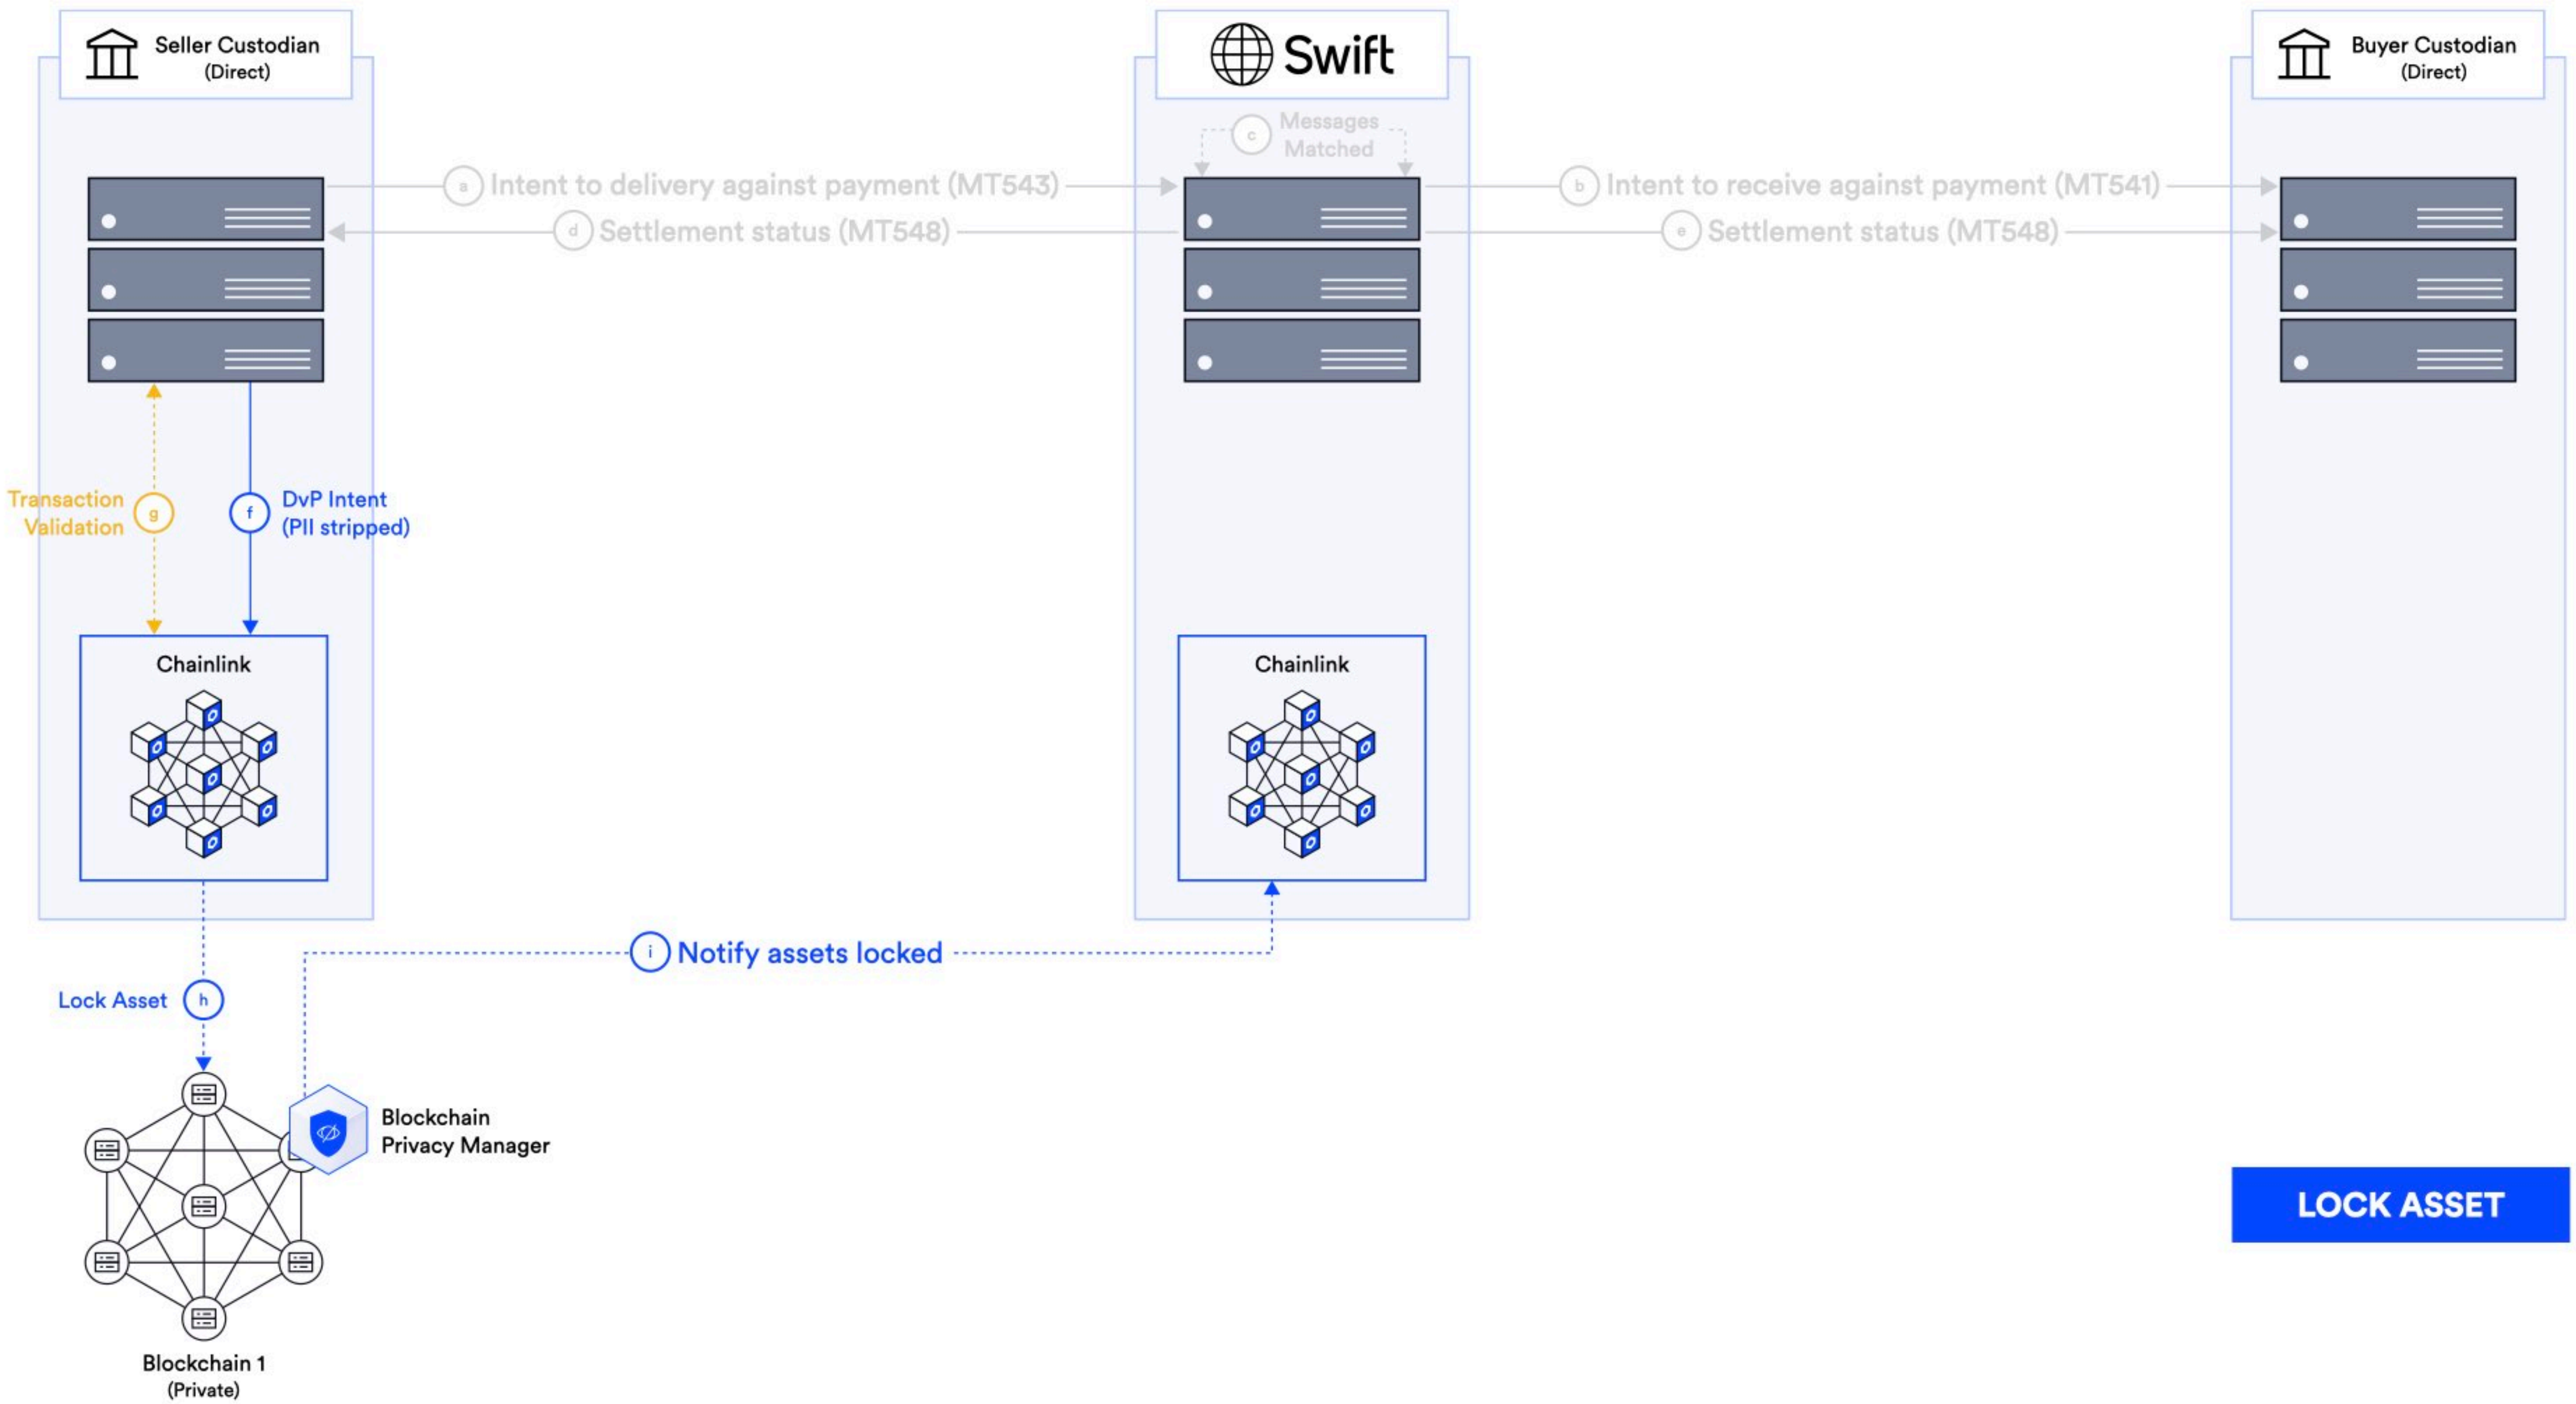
Seller Custodian
(Direct)

Swift

Buyer Custodian
(Direct)

c Messages Matched

a Intent to delivery against payment (MT543)

d Settlement status (MT548)

b Intent to receive against payment (MT541)

e Settlement status (MT548)

Transaction Validation g

f DvP Intent (PII stripped)

Chainlink

Chainlink

i Notify assets locked

Lock Asset h

Blockchain Privacy Manager

Blockchain 1
(Private)

LOCK ASSET